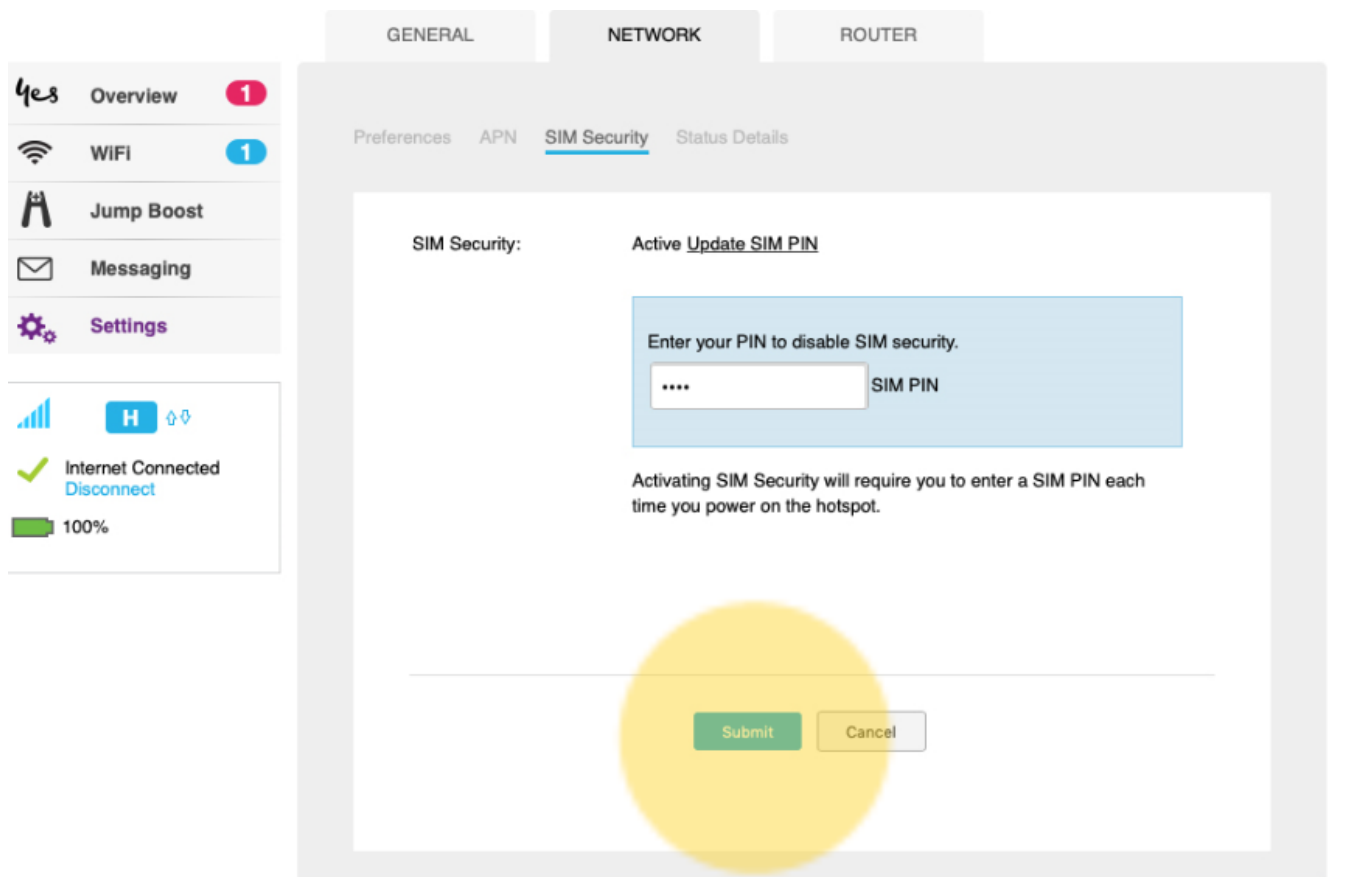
GENERAL NETWORK ROUTER

yes Overview 1
WiFi 1
Jump Boost
Messaging
Settings

H

Internet Connected
Disconnect
100%

Preferences APN SIM Security Status Details

SIM Security: Active Update SIM PIN

Enter your PIN to disable SIM security.
•••• SIM PIN

Activating SIM Security will require you to enter a SIM PIN each time you power on the hotspot.

Submit Cancel